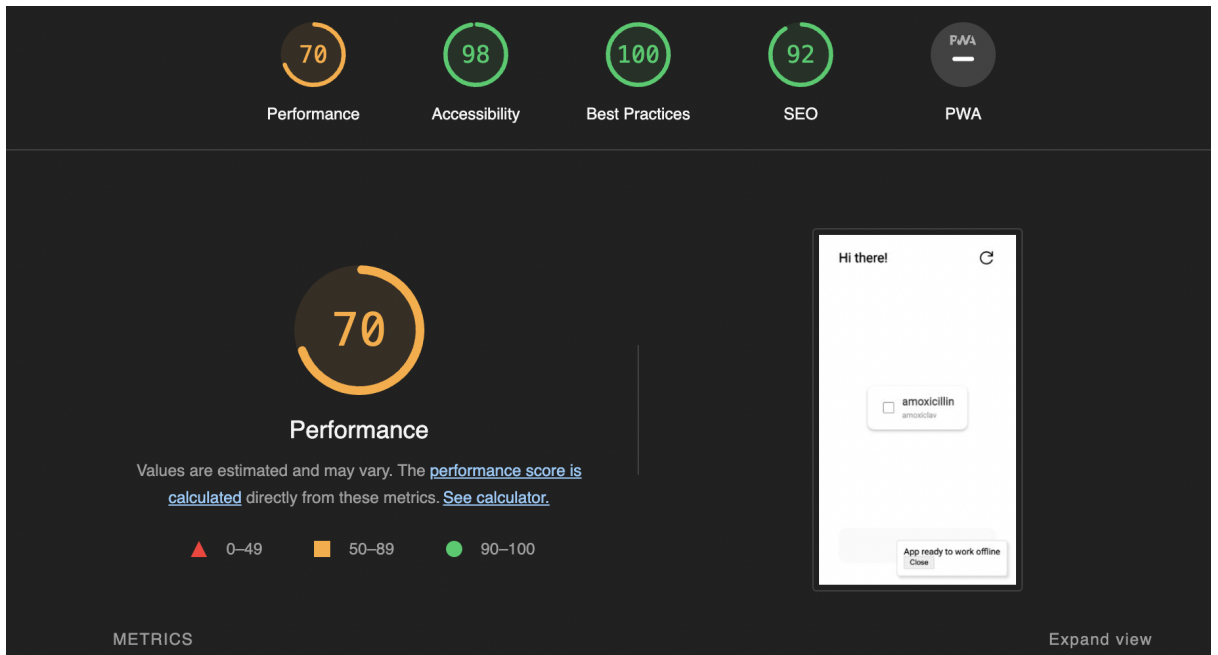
70
Performance

98
Accessibility

100
Best Practices

92
SEO

PWA
—
PWA

70
Performance

Values are estimated and may vary. The performance score is calculated directly from these metrics. See calculator.

0–49 50–89 90–100

Hi there!

amoxicillin
amoxiclav

App ready to work offline
Close

METRICS

Expand view